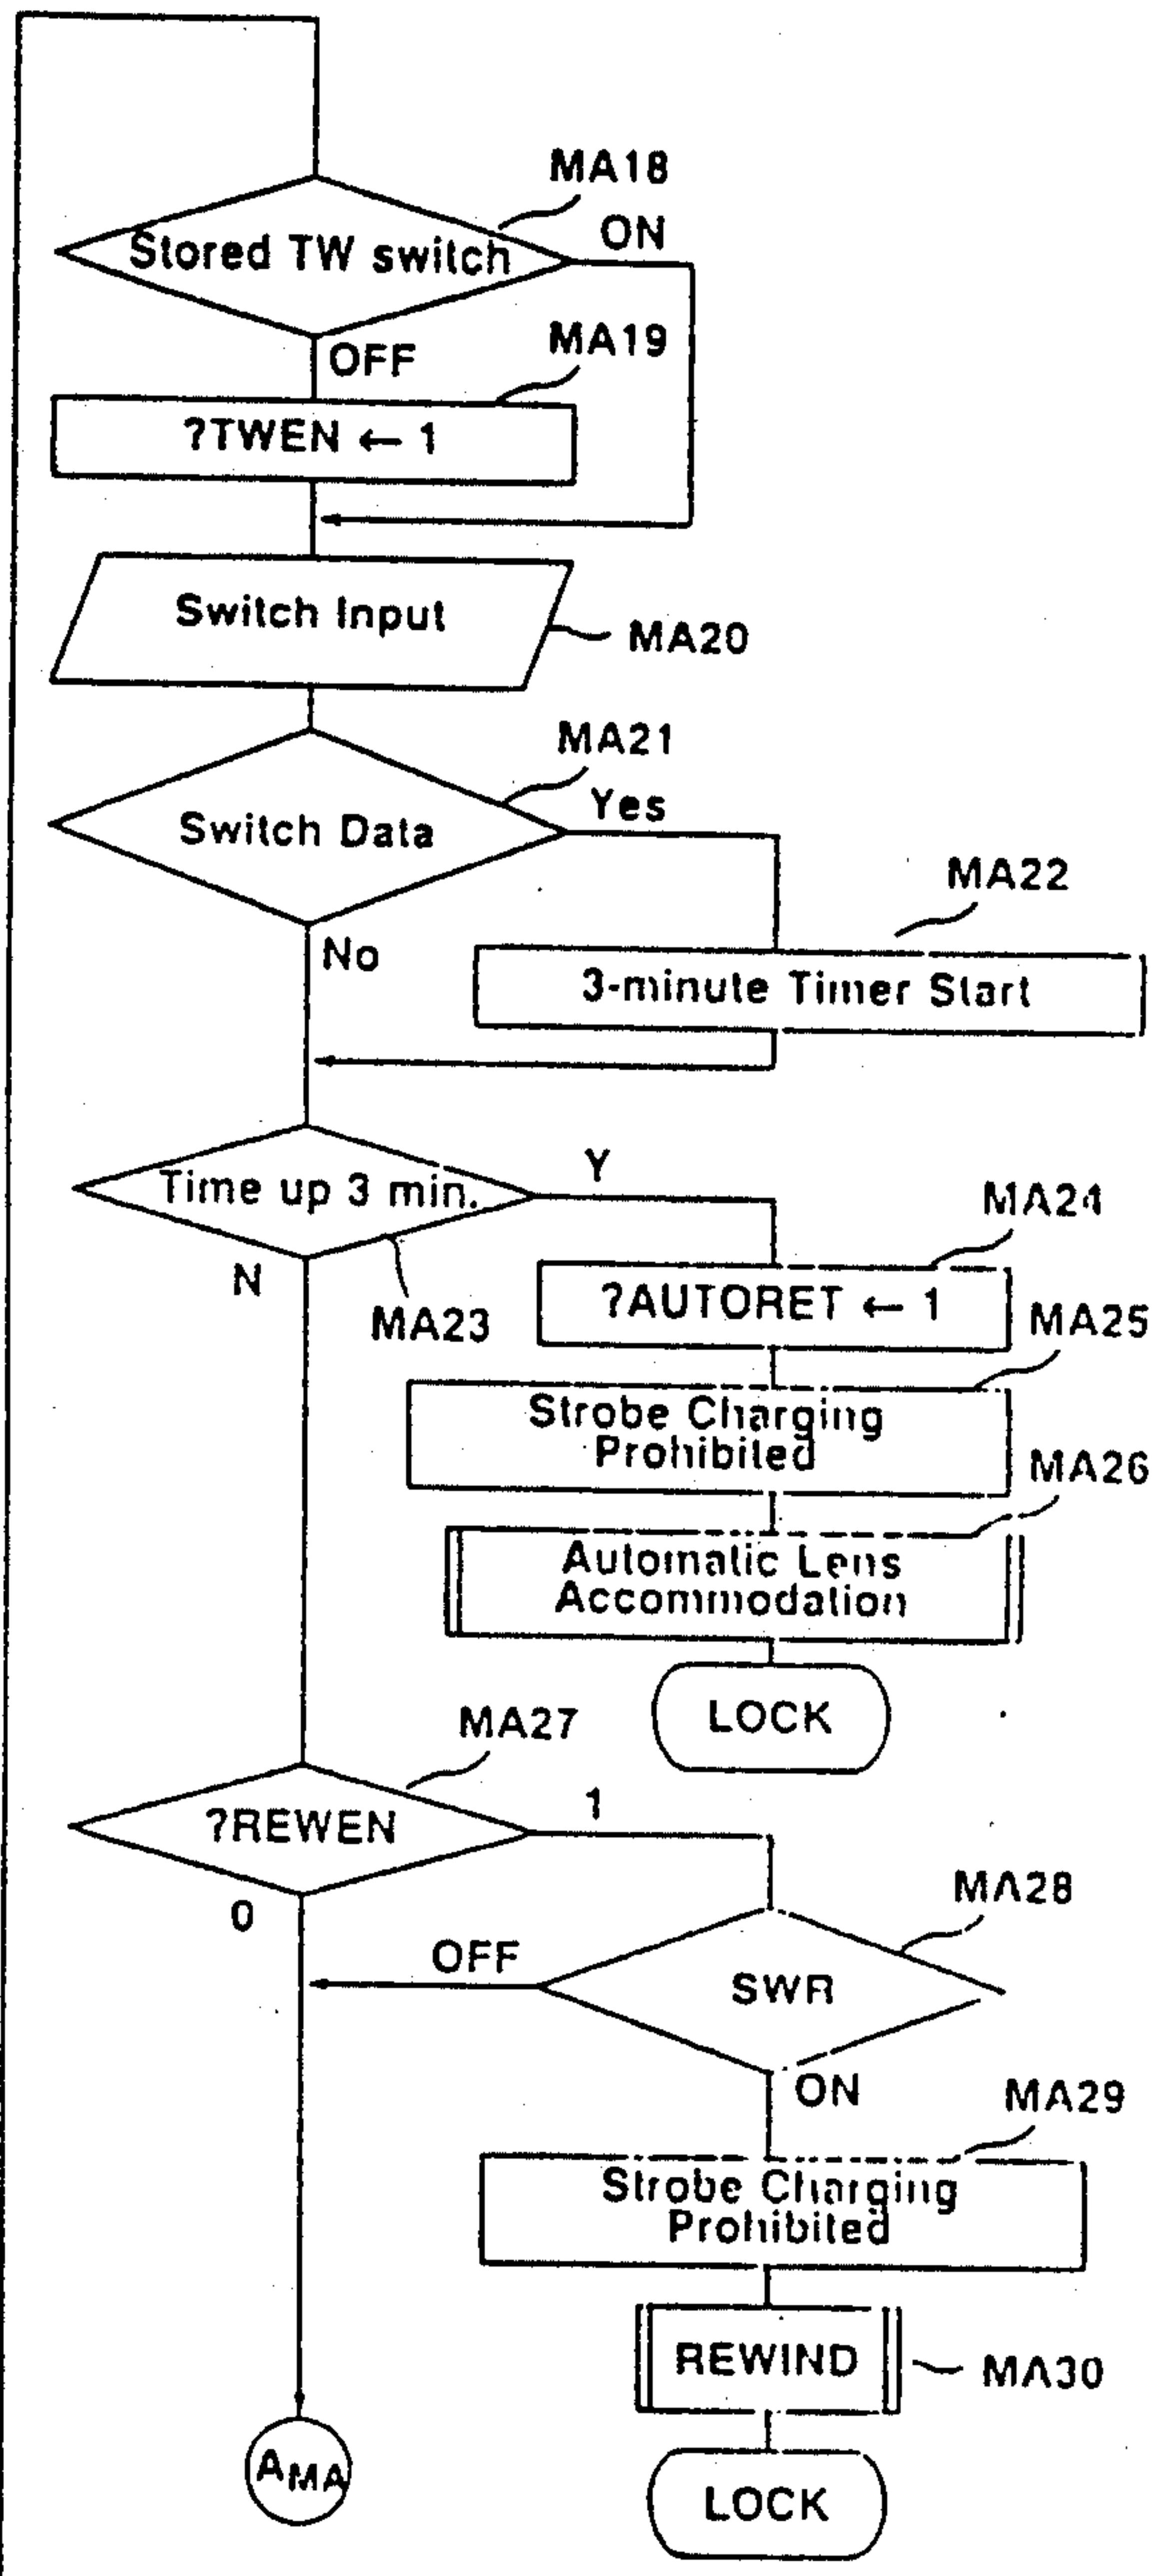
MA18
Stored TW switch
ON
OFF
MA19
?TWEN ← 1
Switch Input
MA20
MA21
Switch Data
Yes
MA22
No
3-minute Timer Start
Time up 3 min.
Y
MA24
N
MA23
?AUTORET ← 1
MA25
Strobe Charging Prohibited
MA26
Automatic Lens Accommodation
LOCK
MA27
?REWEN
1
0
MA28
OFF
SWR
ON
MA29
Strobe Charging Prohibited
REWIND
MA30
$A_{MA}$
LOCK